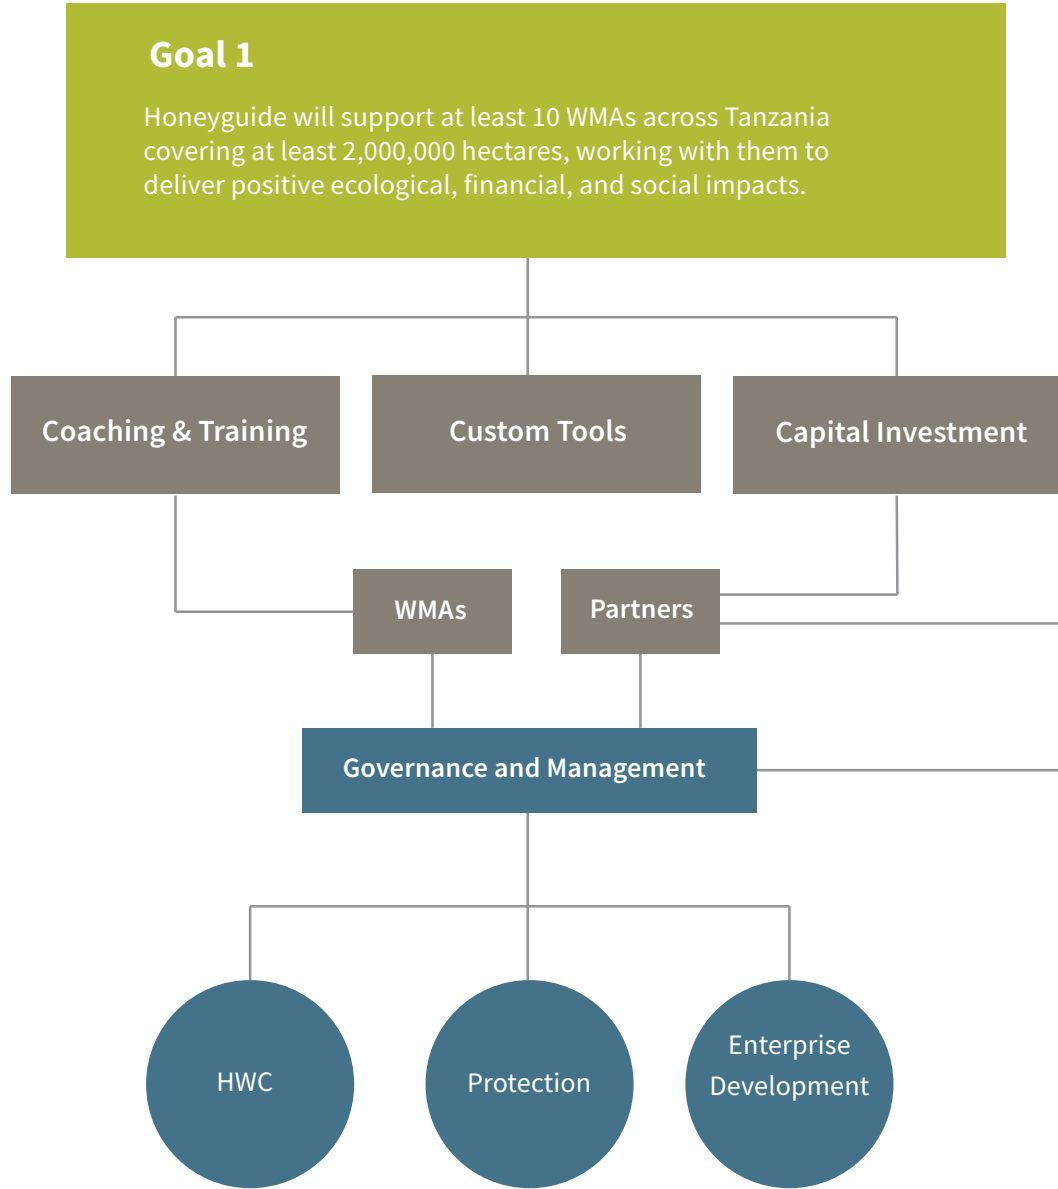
Goal 1

Honeyguide will support at least 10 WMAs across Tanzania covering at least 2,000,000 hectares, working with them to deliver positive ecological, financial, and social impacts.

Coaching & Training

Custom Tools

Capital Investment

WMAs

Partners

Governance and Management

HWC

Protection

Enterprise Development